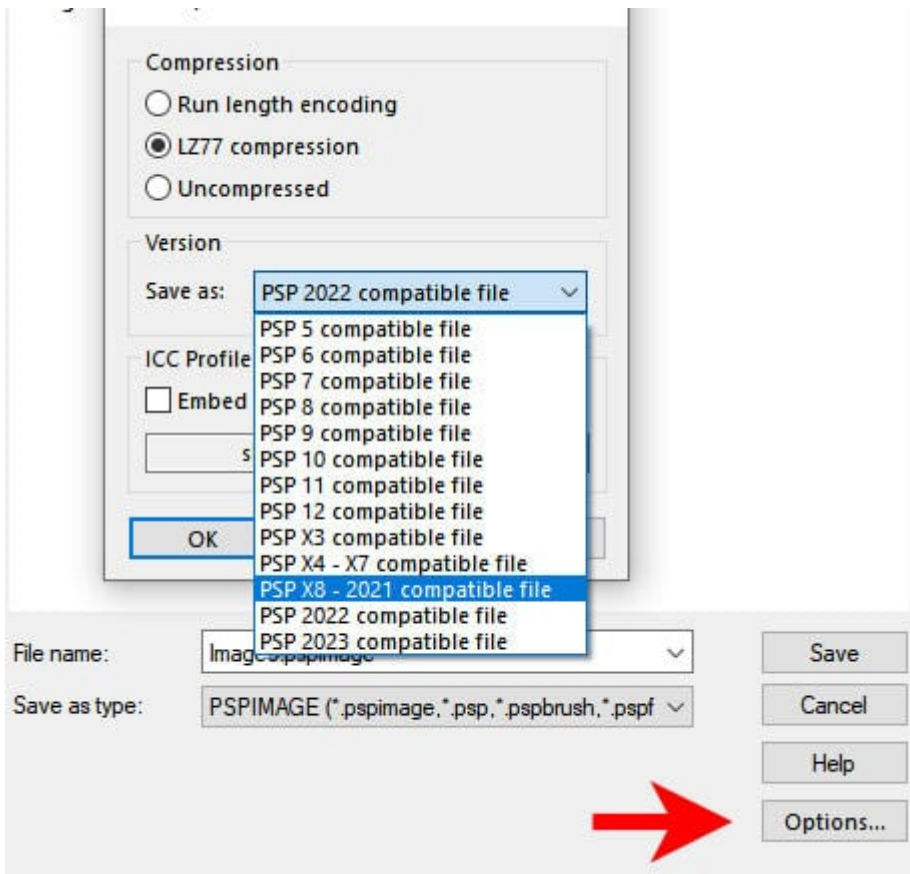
Compression

Run length encoding

LZ77 compression

Uncompressed

Version

Save as: PSP 2022 compatible file

PSP 5 compatible file
PSP 6 compatible file
PSP 7 compatible file
PSP 8 compatible file
PSP 9 compatible file
PSP 10 compatible file
PSP 11 compatible file
PSP 12 compatible file
PSP X3 compatible file
PSP X4 - X7 compatible file
PSP X8 - 2021 compatible file
PSP 2022 compatible file
PSP 2023 compatible file

ICC Profile

Embed

S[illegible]

OK

File name: Image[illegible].pspimage

Save as type: PSPIMAGE (*.pspimage,*.psp,*.pspbrush,*.pspf

Save

Cancel

Help

Options...